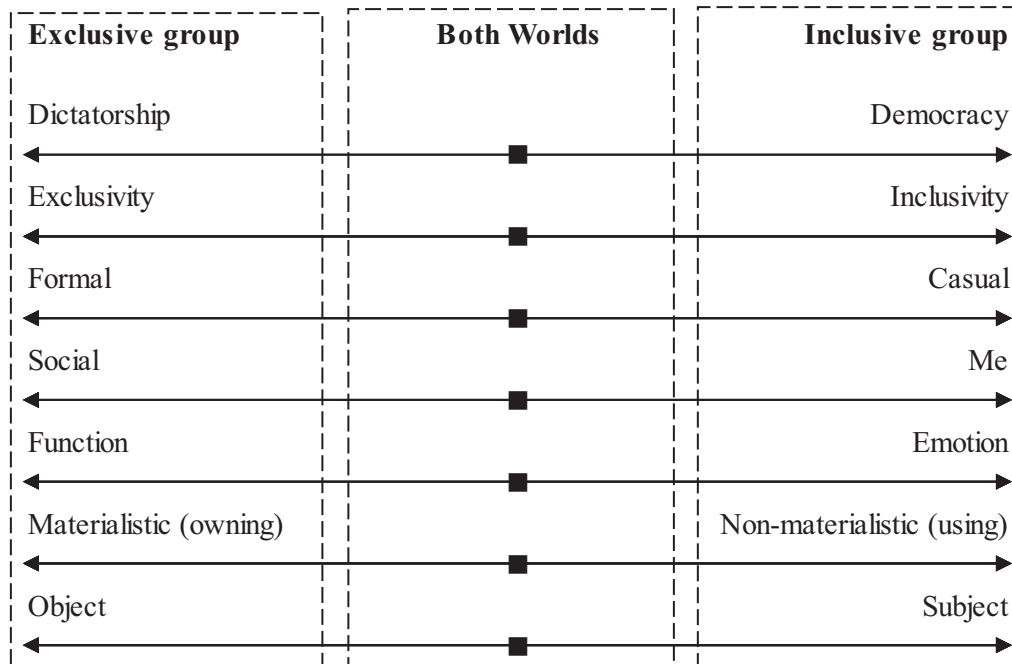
Exclusive group

Both Worlds

Inclusive group

Dictatorship

Democracy

Exclusivity

Inclusivity

Formal

Casual

Social

Me

Function

Emotion

Materialistic (owning)

Non-materialistic (using)

Object

Subject